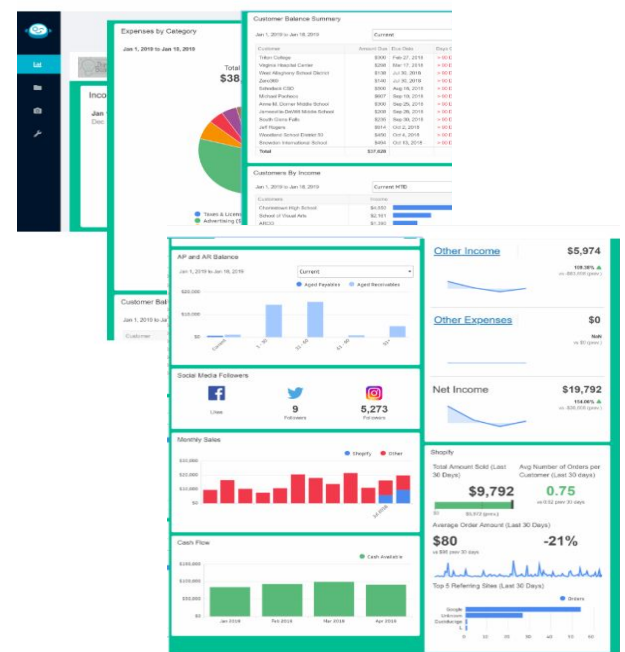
Expenses by Category

Jan 1, 2019 to Jan 18, 2019

Total

$38,

Taxes & Licen

Advertising

Inco

Jan

Dec

Customer Bal

Jan 1, 2019 to Jan

Customer

Customer Balance Summary

Jan 1, 2019 to Jan 18, 2019

Current

| Customer | Amount Due | Due Date | Days |
|---|---|---|---|
| Tilton College | $300 | Feb 27, 2019 | |
| Virginia Hospital Center | $298 | Mar 17, 2018 | |
| West Allegheny School District | $138 | Jul 30, 2018 | |
| Zendikt | $140 | Jul 30, 2019 | |
| Salesjack CSD | $300 | Aug 18, 2018 | |
| Michael Pacheco | $607 | Sep 19, 2018 | |
| Anna M. Dorner Middle School | $300 | Sep 25, 2018 | |
| Jamesville-DeWitt Middle School | $300 | Sep 26, 2018 | |
| South Glens Falls | $256 | Sep 28, 2018 | |
| Jeff Rogers | $914 | Oct 2, 2018 | |
| Woodland School District 50 | $450 | Oct 4, 2018 | |
| Snowdon International School | $450 | Oct 15, 2018 | |
| Total | $37,820 | | |

Customers By Income

Jan 1, 2019 to Jan 18, 2019

Current MTD

| Customer | Income |
|---|---|
| Chenectown High School | $4,550 |
| School of Visual Arts | $2,161 |
| ARCO | $1,350 |

AP and AR Balance

Jan 1, 2019 to Jan 18, 2019

Current

Aged Payables Aged Receivables

$20,000

$10,000

$0

Current

1 - 30

31 - 60

61 - 90

91+

Social Media Followers

Likes

9

Followers

5,273

Followers

Monthly Sales

Shopify Other

$30,000

$20,000

$10,000

$0

Cash Flow

Cash Available

$150,000

$100,000

$50,000

$0

Jan 2019

Feb 2019

Mar 2019

Apr 2019

Other Income

$5,974

Other Expenses

$0

Net Income

$19,792

Shopify

Total Amount Sold (Last 30 Days)

$9,792

Avg Number of Orders per Customer (Last 30 Days)

0.75

Average Order Amount (Last 30 Days)

$80

-21%

Top 5 Referring Sites (Last 30 Days)

Orders

Google

Unknown

Duckduckgo

0 10 20 30 40 50 60